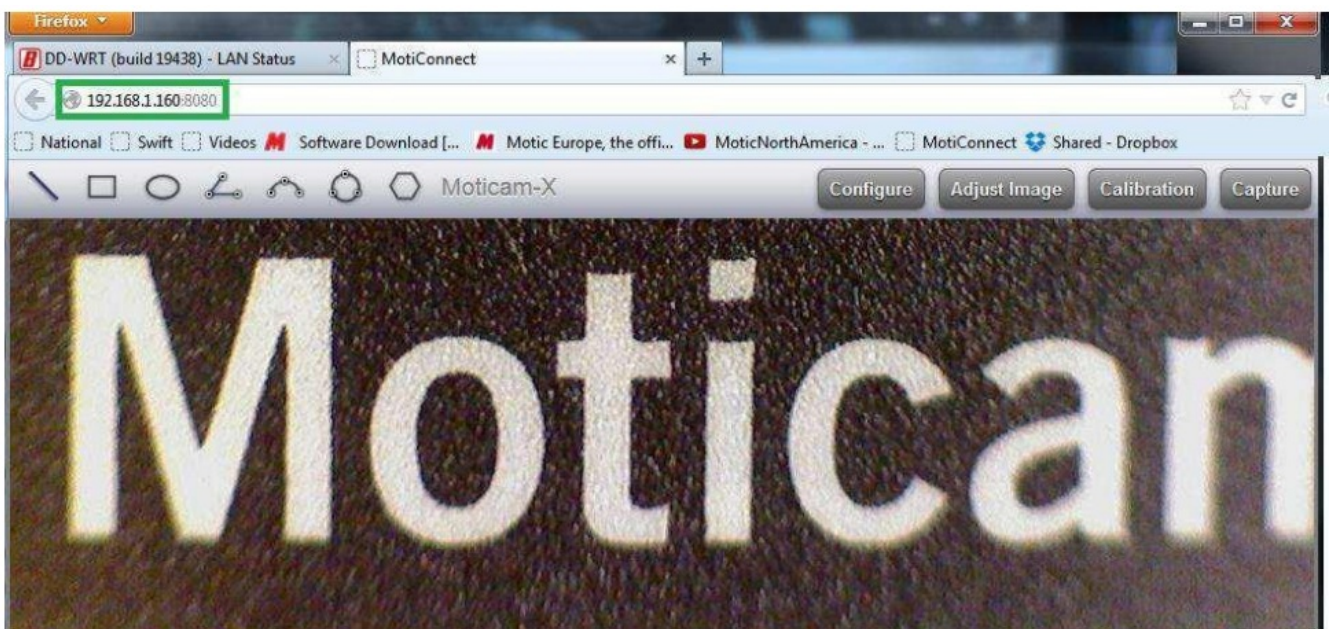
Firefox

DD-WRT (build 19438) - LAN Status ×

MotiConnect ×

+

192.168.1.160:8080

National Swift Videos Software Download [... Motic Europe, the offi... MoticNorthAmerica - ... MotiConnect Shared - Dropbox

Moticam-X

Configure

Adjust Image

Calibration

Capture

Motican